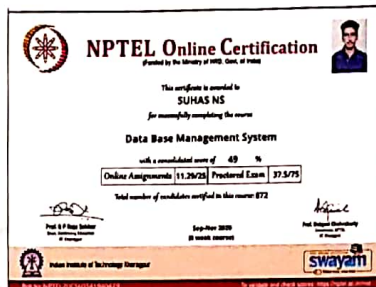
NPTEL Online Certification
(Funded by the Ministry of HRD, Govt. of India)

This certificate is awarded to
SUHAS NS
for successfully completing the course

Data Base Management System

with a consolidated score of 49 %

| Online Assignments | 11.29/25 | Proctored Exam | 37.5/75 |
|---|---|---|---|

Total number of candidates certified in this course: 872

Prof. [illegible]
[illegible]

Sep-Nov 2020
(8 week course)

Prof. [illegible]
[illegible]

Indian Institute of Technology Kharagpur

swayam

Roll No: NPTEL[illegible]
To validate and check scores: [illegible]